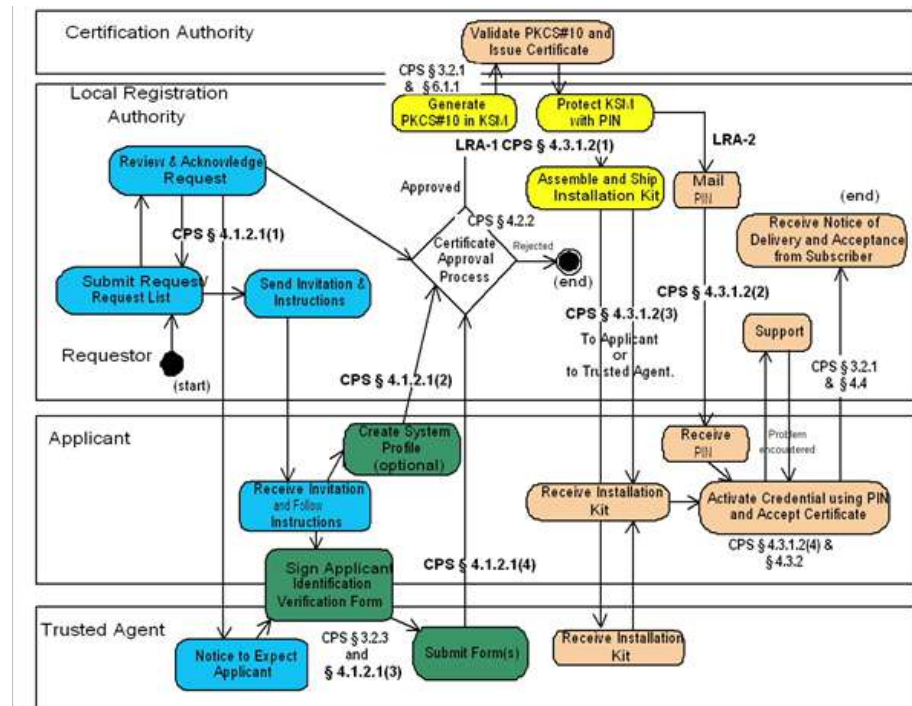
Certification Authority

Validate PKCS#10 and Issue Certificate

CPS § 3.2.1 & § 6.1.1

Local Registration Authority

Generate PKCS#10 in KSM

Protect KSM with PIN

LRA-2

LRA-1 CPS § 4.3.1.2(1)

Review & Acknowledge Request

Approved

Assemble and Ship Installation Kit

Mail PIN

(end)

CPS § 4.2.2

Receive Notice of Delivery and Acceptance from Subscriber

CPS § 4.1.2.1(1)

Certificate Approval Process

Rejected

(end)

Submit Request/ Request List

Send Invitation & Instructions

CPS § 4.3.1.2(2)

CPS § 4.3.1.2(3)

Support

Requestor

To Applicant or to Trusted Agent.

CPS § 3.2.1 & § 4.4

(start)

CPS § 4.1.2.1(2)

Applicant

Create System Profile (optional)

Receive PIN

Problem encountered

Receive Invitation and Follow Instructions

Receive Installation Kit

Activate Credential using PIN and Accept Certificate

CPS § 4.3.1.2(4) & § 4.3.2

Sign Applicant Identification Verification Form

CPS § 4.1.2.1(4)

Trusted Agent

CPS § 3.2.3 and § 4.1.2.1(3)

Submit Form(s)

Receive Installation Kit

Notice to Expect Applicant